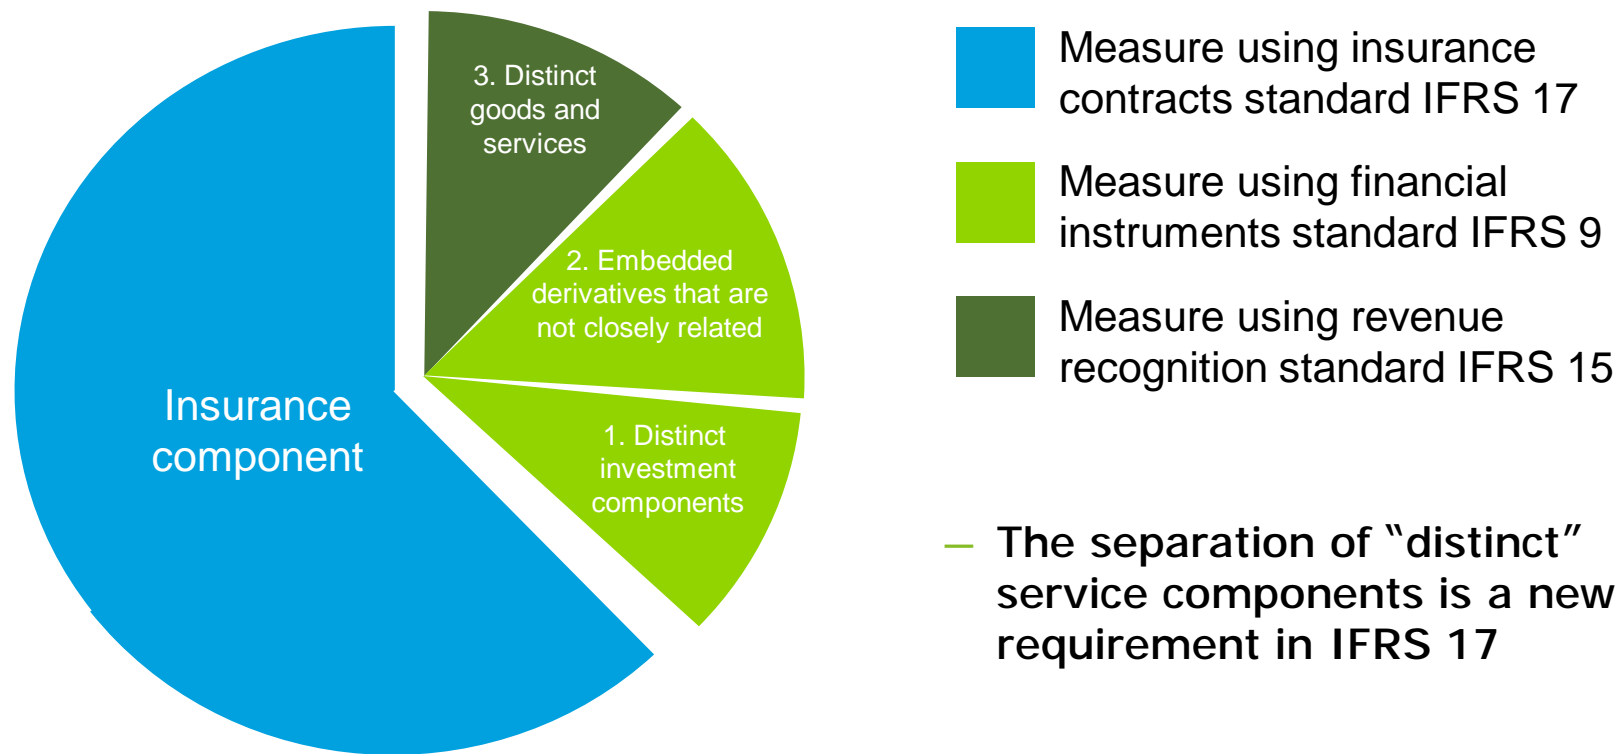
3. Distinct goods and services

2. Embedded derivatives that are not closely related

Insurance component

1. Distinct investment components

Measure using insurance contracts standard IFRS 17

Measure using financial instruments standard IFRS 9

Measure using revenue recognition standard IFRS 15

– The separation of "distinct" service components is a new requirement in IFRS 17